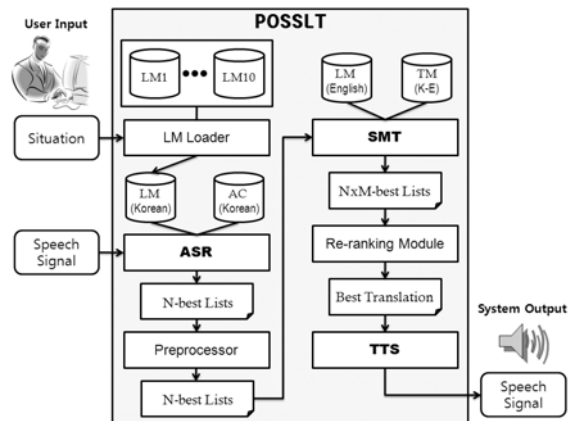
User Input

POSSLT

LM1 ••• LM10

Situation

LM Loader

LM (Korean)

AC (Korean)

Speech Signal

ASR

N-best Lists

Preprocessor

N-best Lists

LM (English)

TM (K-E)

SMT

NxM-best Lists

Re-ranking Module

Best Translation

TTS

System Output

Speech Signal